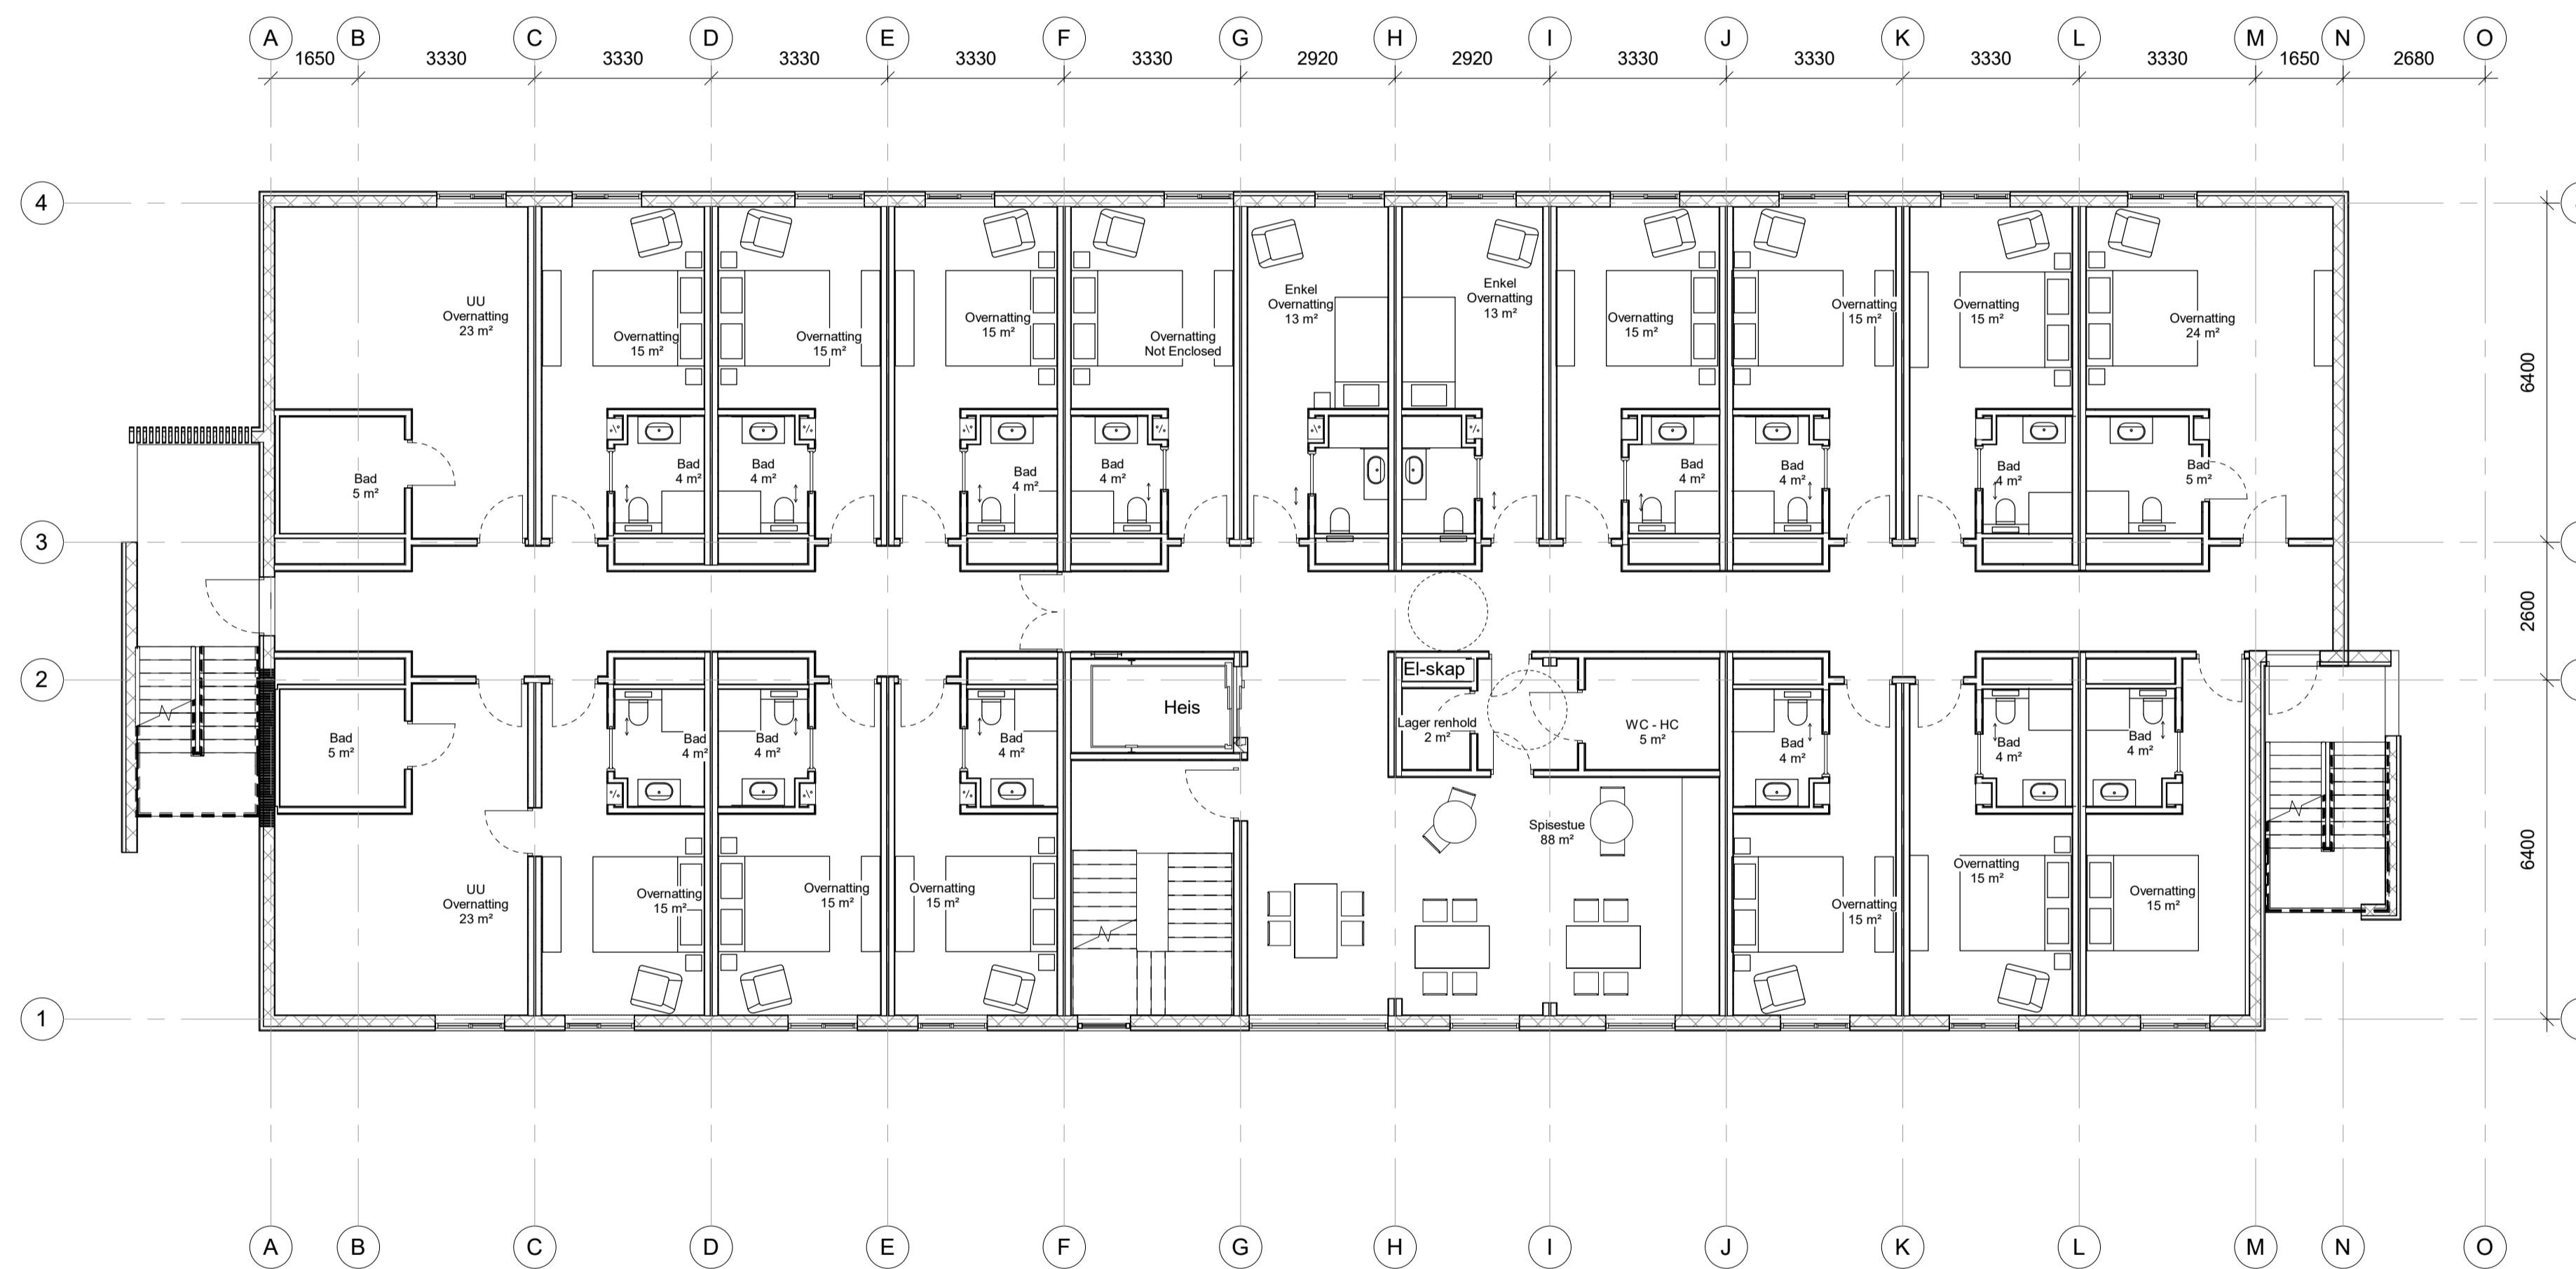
A 1650 B 3330 C 3330 D 3330 E 3330 F 3330 G 2920 H 2920 I 3330 J 3330 K 3330 L 3330 M 1650 N 2680 O

4
3
2
1

6400
2600
6400

UU Overnatting 23 m²

Overnatting 15 m²

Overnatting 15 m²

Overnatting 15 m²

Overnatting Not Enclosed

Enkel Overnatting 13 m²

Enkel Overnatting 13 m²

Overnatting 15 m²

Overnatting 15 m²

Overnatting 15 m²

Overnatting 24 m²

Bad 5 m²

Bad 4 m²

Bad 4 m²

Bad 4 m²

Bad 4 m²

Bad 4 m²

Bad 4 m²

Bad 4 m²

Bad 5 m²

El-skap

Heis

Bad 5 m²

Bad 4 m²

Bad 4 m²

Bad 4 m²

Lager renhold 2 m²

WC - HC 5 m²

Bad 4 m²

Bad 4 m²

Bad 4 m²

Spisestue 88 m²

UU Overnatting 23 m²

Overnatting 15 m²

Overnatting 15 m²

Overnatting 15 m²

Overnatting 15 m²

Overnatting 15 m²

Overnatting 15 m²

A B C D E F G H I J K L M N O